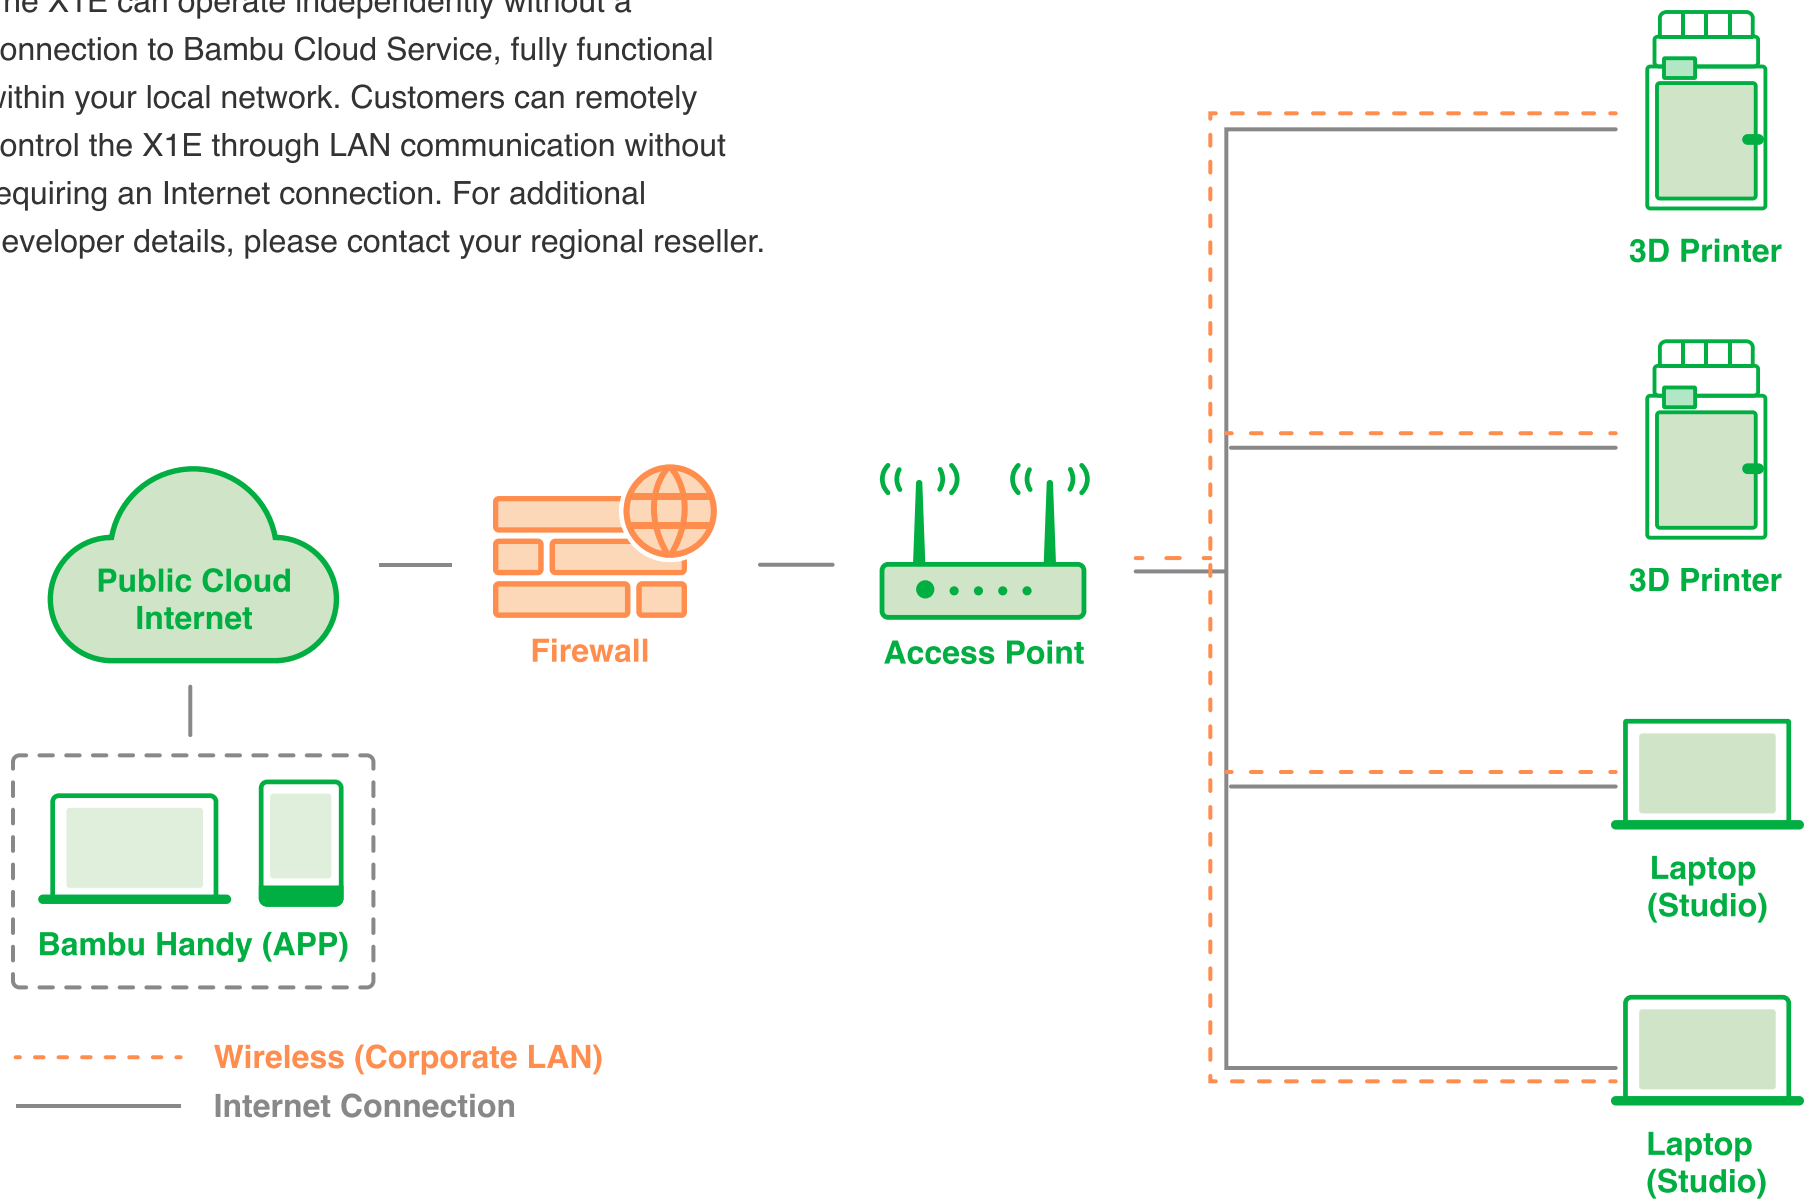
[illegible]he X1E can operate independently without a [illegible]onnection to Bambu Cloud Service, fully functional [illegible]ithin your local network. Customers can remotely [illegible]ontrol the X1E through LAN communication without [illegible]equiring an Internet connection. For additional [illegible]eveloper details, please contact your regional reseller.

3D Printer

3D Printer

Public Cloud Internet

Firewall

Access Point

Laptop (Studio)

Bambu Handy (APP)

Wireless (Corporate LAN)

Internet Connection

Laptop (Studio)